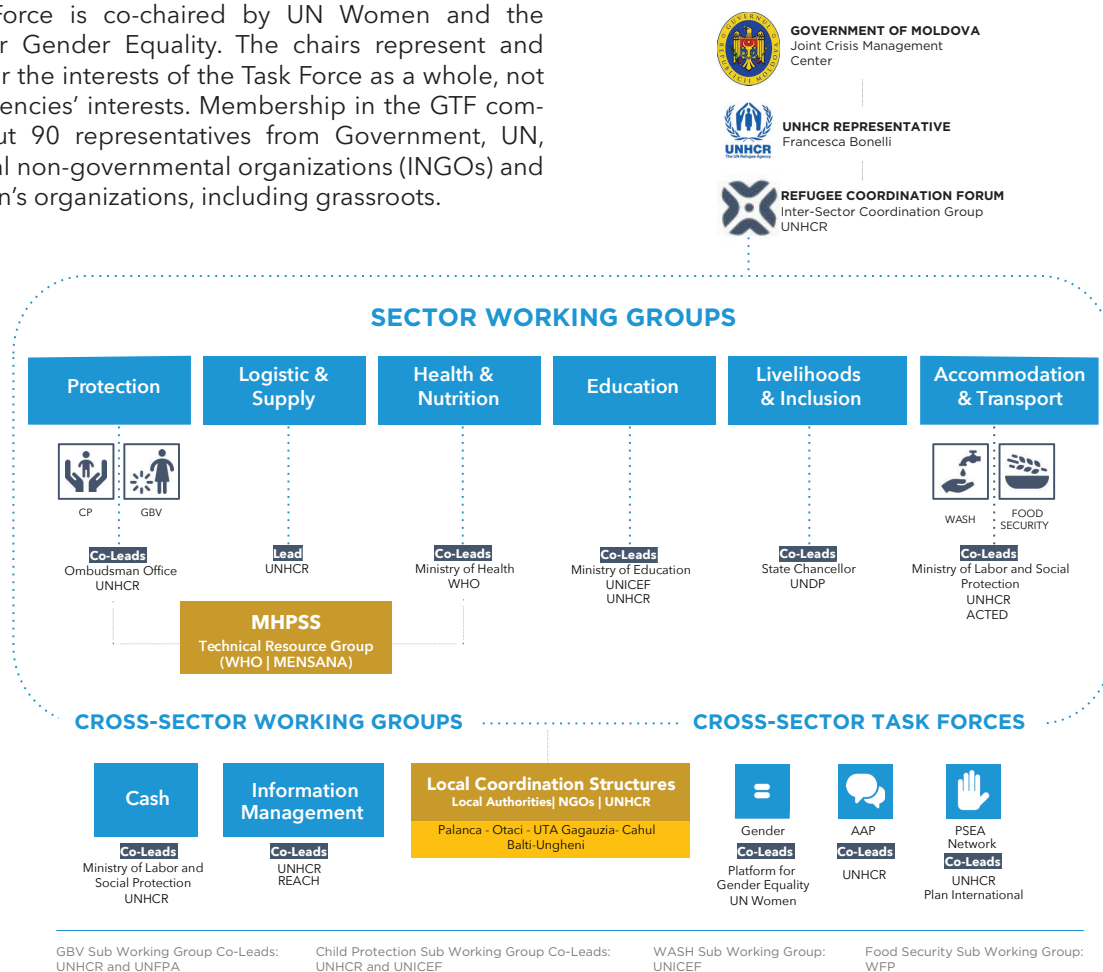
Force is co-chaired by UN Women and the r Gender Equality. The chairs represent and r the interests of the Task Force as a whole, not encies' interests. Membership in the GTF comut 90 representatives from Government, UN, al non-governmental organizations (INGOs) and n's organizations, including grassroots.

GOVERNMENT OF MOLDOVA
Joint Crisis Management Center

UNHCR
The UN Refugee Agency
UNHCR REPRESENTATIVE
Francesca Bonelli

REFUGEE COORDINATION FORUM
Inter-Sector Coordination Group
UNHCR

SECTOR WORKING GROUPS

Protection

CP GBV

Co-Leads
Ombudsman Office
UNHCR

Logistic & Supply

Lead
UNHCR

Health & Nutrition

Co-Leads
Ministry of Health
WHO

Education

Co-Leads
Ministry of Education
UNICEF
UNHCR

Livelihoods & Inclusion

Co-Leads
State Chancellor
UNDP

Accommodation & Transport

WASH FOOD SECURITY

Co-Leads
Ministry of Labor and Social Protection
UNHCR
ACTED

MHPSS
Technical Resource Group
(WHO | MENSANA)

CROSS-SECTOR WORKING GROUPS

CROSS-SECTOR TASK FORCES

Cash

Co-Leads
Ministry of Labor and Social Protection
UNHCR

Information Management

Co-Leads
UNHCR
REACH

Local Coordination Structures
Local Authorities| NGOs | UNHCR
Palanca - Otaci - UTA Gagauzia- Cahul
Balti-Ungheni

Gender
Co-Leads
Platform for Gender Equality
UN Women

AAP
Co-Leads
UNHCR

PSEA Network
Co-Leads
UNHCR
Plan International

GBV Sub Working Group Co-Leads: UNHCR and UNFPA

Child Protection Sub Working Group Co-Leads: UNHCR and UNICEF

WASH Sub Working Group: UNICEF

Food Security Sub Working Group: WFP